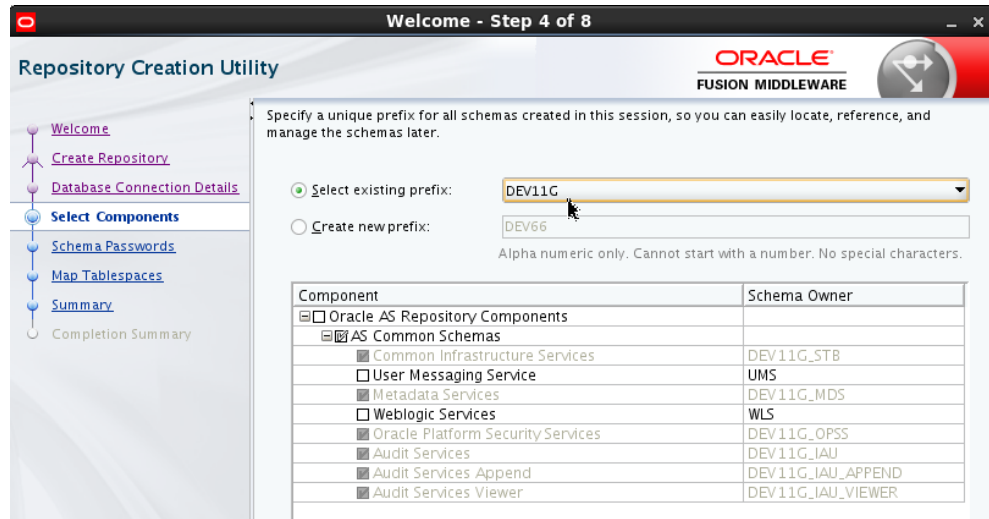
Welcome - Step 4 of 8

Repository Creation Utility

ORACLE
FUSION MIDDLEWARE

Welcome
Create Repository
Database Connection Details
Select Components
Schema Passwords
Map Tablespaces
Summary
Completion Summary

Specify a unique prefix for all schemas created in this session, so you can easily locate, reference, and manage the schemas later.

Select existing prefix: DEV11G

Create new prefix: DEV66

Alpha numeric only. Cannot start with a number. No special characters.

| Component | Schema Owner |
|---|---|
| Oracle AS Repository Components | |
| AS Common Schemas | |
| Common Infrastructure Services | DEV11G_STB |
| User Messaging Service | UMS |
| Metadata Services | DEV11G_MDS |
| Weblogic Services | WLS |
| Oracle Platform Security Services | DEV11G_OPSS |
| Audit Services | DEV11G_IAU |
| Audit Services Append | DEV11G_IAU_APPEND |
| Audit Services Viewer | DEV11G_IAU_VIEWER |